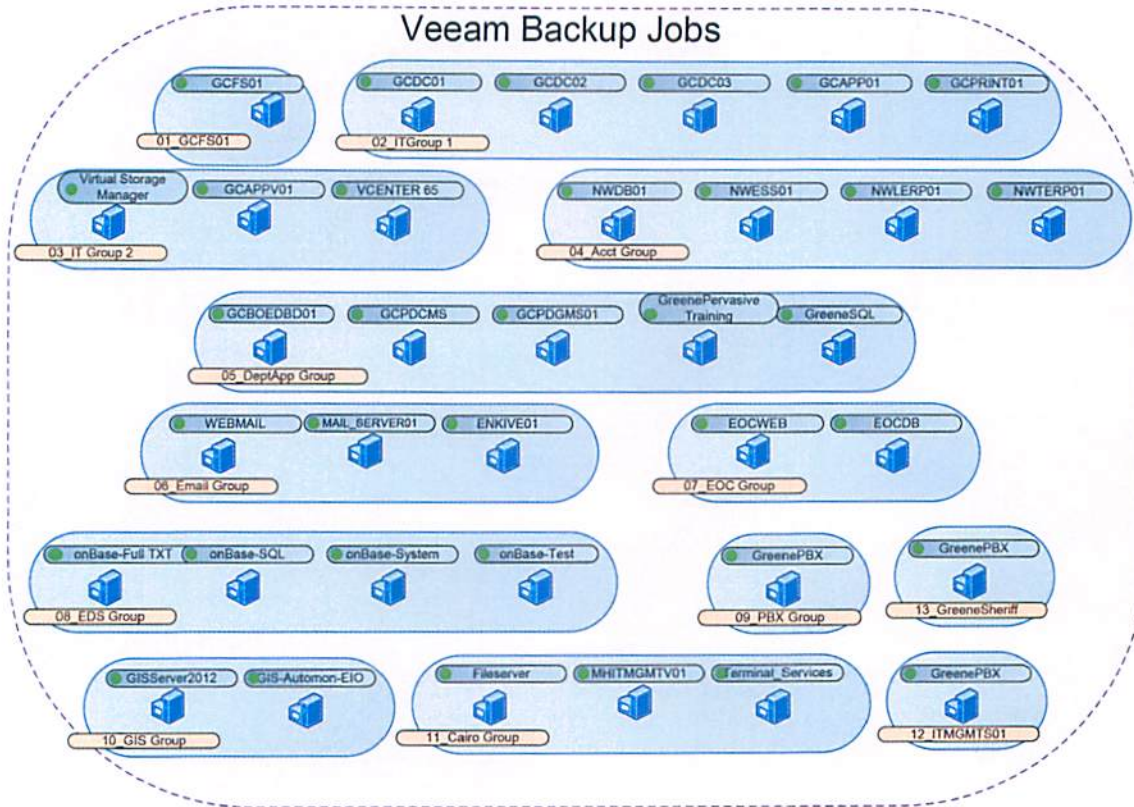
Veeam Backup Jobs

GCFS01
01_GCFS01

GCDC01
GCDC02
GCDC03
GCAPP01
GCPRINT01
02_ITGroup 1

Virtual Storage Manager
GCAPPV01
VCENTER 65
03_IT Group 2

NWDB01
NWESS01
NWLERP01
NWTERP01
04_Acct Group

GCBOEDBD01
GCPDCMS
GCPDGMS01
GreenePervasive Training
GreeneSQL
05_DeptApp Group

WEBMAIL
MAIL_SERVER01
ENKIVE01
06_Email Group

EOCWEB
EOCDB
07_EOC Group

onBase-Full TXT
onBase-SQL
onBase-System
onBase-Test
08_EDS Group

GreenePBX
09_PBX Group

GreenePBX
13_GreeneSheriff

GISServer2012
GIS-Automon-EIO
10_GIS Group

Fileserver
MHITMGMTV01
Terminal_Services
11_Cairo Group

GreenePBX
12_ITMGMTS01